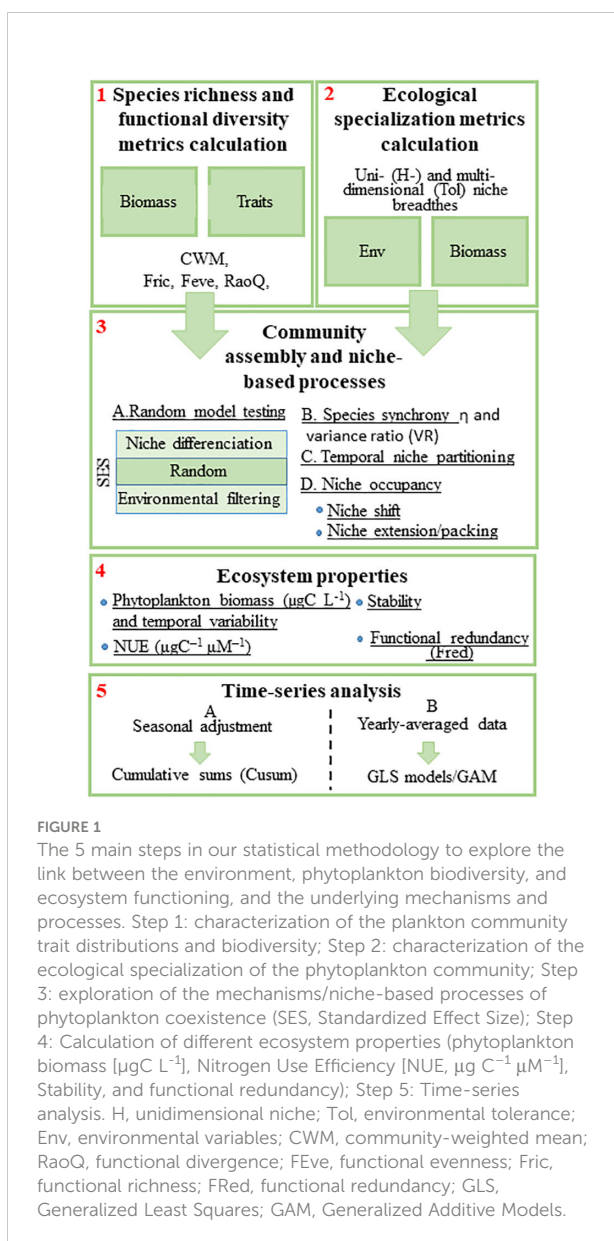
1 Species richness and functional diversity metrics calculation

Biomass

Traits

CWM,
Fric, Feve, RaoQ,

2 Ecological specialization metrics calculation

Uni- (H-) and multi-dimensional (Tol) niche breadthes

Env

Biomass

3 Community assembly and niche-based processes

A.Random model testing

SES

Niche differenciation

Random

Environmental filtering

B. Species synchrony η and variance ratio (VR)

C. Temporal niche partitioning

D. Niche occupancy

• Niche shift

• Niche extension/packing

4 Ecosystem properties

• Phytoplankton biomass (µgC L$^{-1}$) and temporal variability

• Stability

• NUE (µgC$^{-1}$ µM$^{-1}$)

• Functional redundancy (Fred)

5 Time-series analysis

A
Seasonal adjustment

Cumulative sums (Cusum)

B
Yearly-averaged data

GLS models/GAM

FIGURE 1

The 5 main steps in our statistical methodology to explore the link between the environment, phytoplankton biodiversity, and ecosystem functioning, and the underlying mechanisms and processes. Step 1: characterization of the plankton community trait distributions and biodiversity; Step 2: characterization of the ecological specialization of the phytoplankton community; Step 3: exploration of the mechanisms/niche-based processes of phytoplankton coexistence (SES, Standardized Effect Size); Step 4: Calculation of different ecosystem properties (phytoplankton biomass [µgC L$^{-1}$], Nitrogen Use Efficiency [NUE, µg C$^{-1}$ µM$^{-1}$], Stability, and functional redundancy); Step 5: Time-series analysis. H, unidimensional niche; Tol, environmental tolerance; Env, environmental variables; CWM, community-weighted mean; RaoQ, functional divergence; FEve, functional evenness; Fric, functional richness; FRed, functional redundancy; GLS, Generalized Least Squares; GAM, Generalized Additive Models.